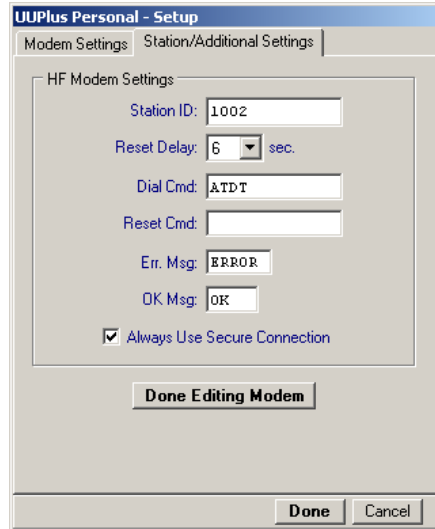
UUPlus Personal - Setup

Modem Settings | Station/Additional Settings

HF Modem Settings

Station ID: 1002

Reset Delay: 6 sec.

Dial Cmd: ATDT

Reset Cmd:

Err. Msg: ERROR

OK Msg: OK

Always Use Secure Connection

Done Editing Modem

Done | Cancel